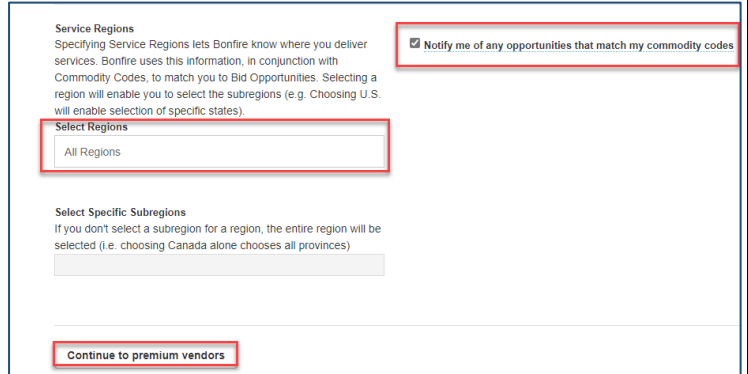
Service Regions
Specifying Service Regions lets Bonfire know where you deliver services. Bonfire uses this information, in conjunction with Commodity Codes, to match you to Bid Opportunities. Selecting a region will enable you to select the subregions (e.g. Choosing U.S. will enable selection of specific states).

Select Regions

All Regions

Select Specific Subregions
If you don't select a subregion for a region, the entire region will be selected (i.e. choosing Canada alone chooses all provinces)

Notify me of any opportunities that match my commodity codes

Continue to premium vendors